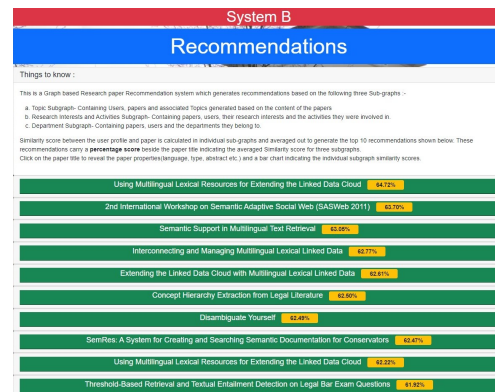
System B

Recommendations

Things to know :

This is a Graph based Research paper Recommendation system which generates recommendations based on the following three Sub-graphs :-

a. Topic Subgraph- Containing Users, papers and associated Topics generated based on the content of the papers
b. Research Interests and Activities Subgraph- Containing papers, users, their research interests and the activities they were involved in.
c. Department Subgraph- Containing papers, users and the departments they belong to.

Similarity score between the user profile and paper is calculated in individual sub-graphs and averaged out to generate the top 10 recommendations shown below. These recommendations carry a **percentage score** beside the paper title indicating the averaged Similarity score for three subgraphs.
Click on the paper title to reveal the paper properties(language, type, abstract etc.) and a bar chart indicating the individual subgraph similarity scores.

Using Multilingual Lexical Resources for Extending the Linked Data Cloud 64.72%

2nd International Workshop on Semantic Adaptive Social Web (SASWeb 2011) 63.70%

Semantic Support in Multilingual Text Retrieval 63.08%

Interconnecting and Managing Multilingual Lexical Linked Data 62.77%

Extending the Linked Data Cloud with Multilingual Lexical Linked Data 62.61%

Concept Hierarchy Extraction from Legal Literature 62.60%

Disambiguate Yourself 62.49%

SemRes: A System for Creating and Searching Semantic Documentation for Conservators 62.47%

Using Multilingual Lexical Resources for Extending the Linked Data Cloud 62.22%

Threshold-Based Retrieval and Textual Entailment Detection on Legal Bar Exam Questions 61.92%